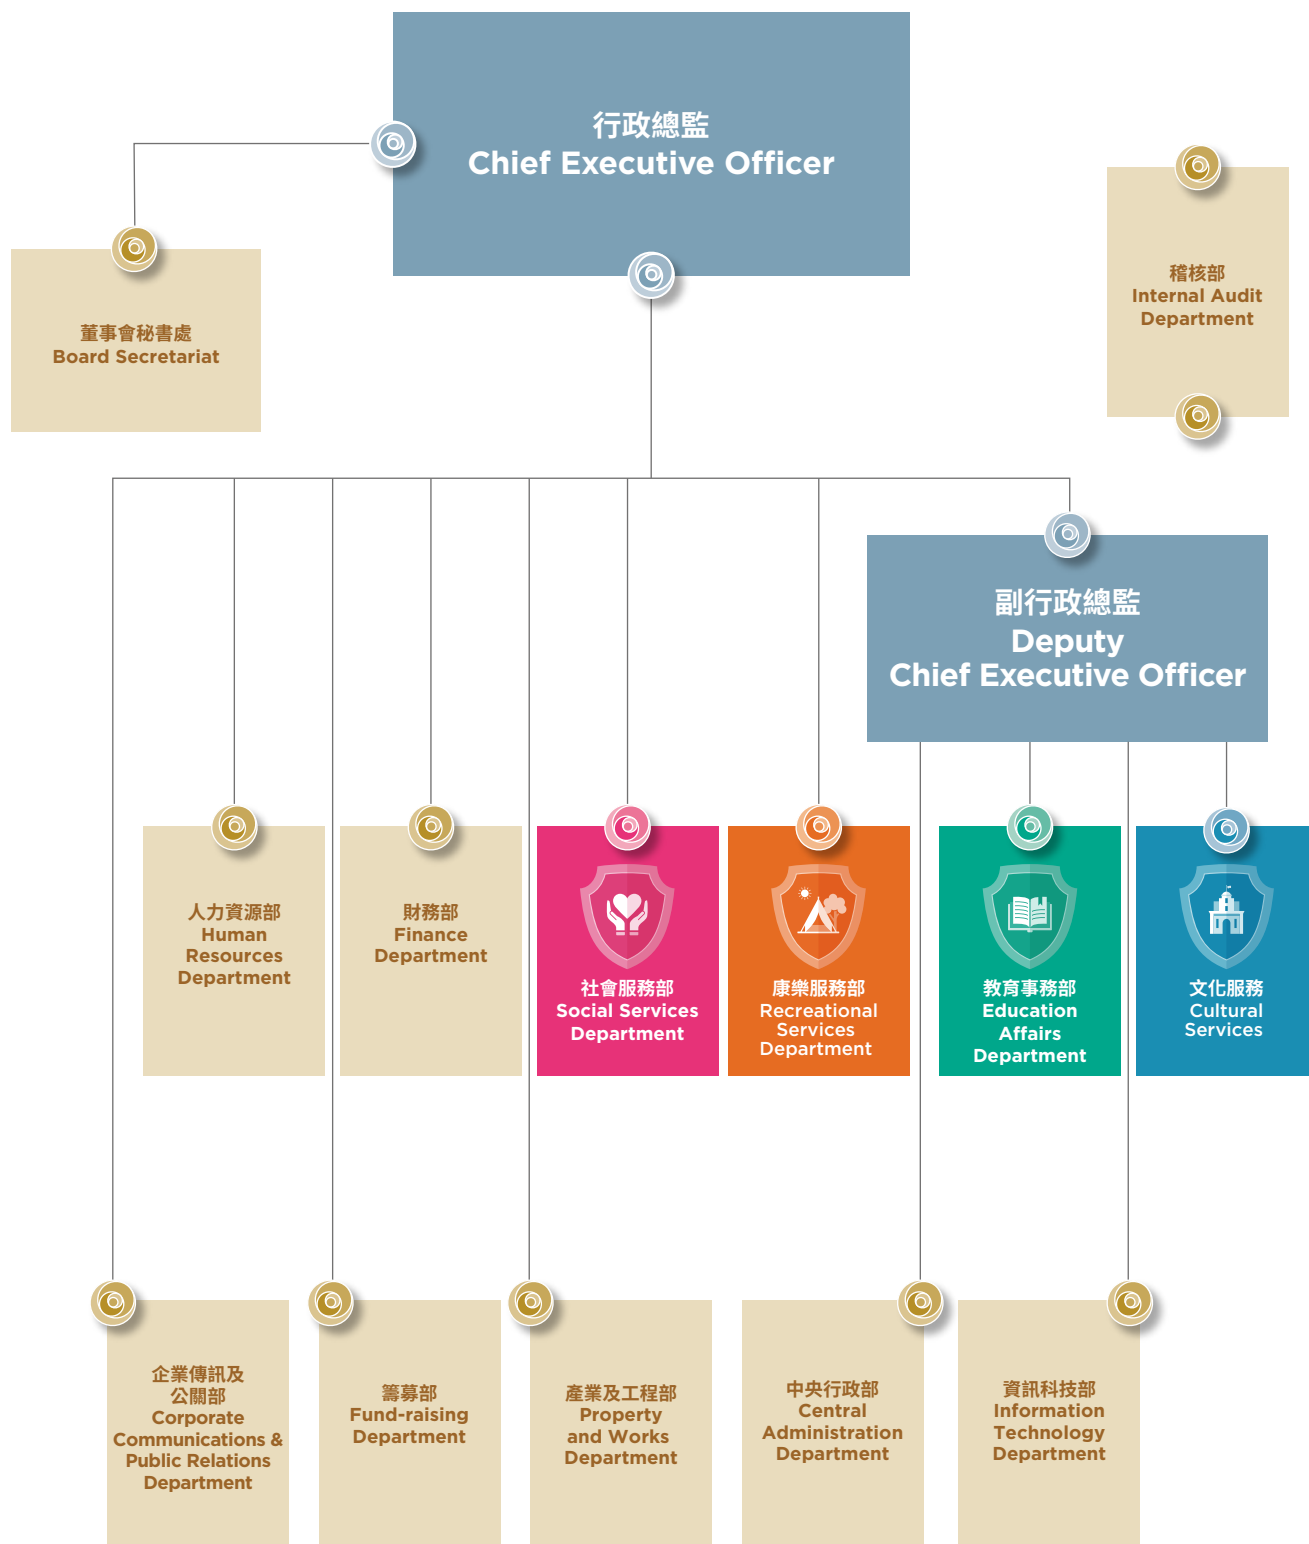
行政總監
Chief Executive Officer

董事會秘書處
Board Secretariat

稽核部
Internal Audit Department

副行政總監
Deputy Chief Executive Officer

人力資源部
Human Resources Department

財務部
Finance Department

社會服務部
Social Services Department

康樂服務部
Recreational Services Department

教育事務部
Education Affairs Department

文化服務
Cultural Services

企業傳訊及公關部
Corporate Communications & Public Relations Department

籌募部
Fund-raising Department

產業及工程部
Property and Works Department

中央行政部
Central Administration Department

資訊科技部
Information Technology Department